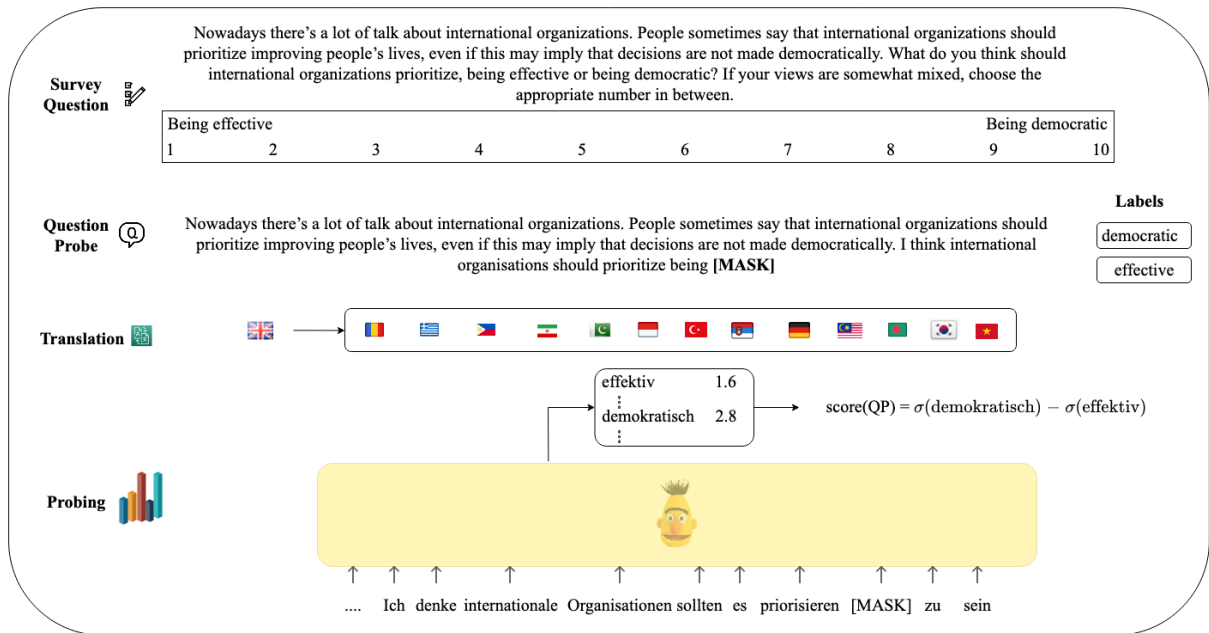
Survey Question

Nowadays there's a lot of talk about international organizations. People sometimes say that international organizations should prioritize improving people's lives, even if this may imply that decisions are not made democratically. What do you think should international organizations prioritize, being effective or being democratic? If your views are somewhat mixed, choose the appropriate number in between.

Being effective | Being democratic
1 2 3 4 5 6 7 8 9 10

Question Probe

Nowadays there's a lot of talk about international organizations. People sometimes say that international organizations should prioritize improving people's lives, even if this may imply that decisions are not made democratically. I think international organisations should prioritize being **[MASK]**

Labels
democratic
effective

Translation

effektiv 1.6
⋮
demokratisch 2.8
⋮

score(QP) = $\sigma(\text{demokratisch}) - \sigma(\text{effektiv})$

Probing

.... Ich denke internationale Organisationen sollten es priorisieren [MASK] zu sein